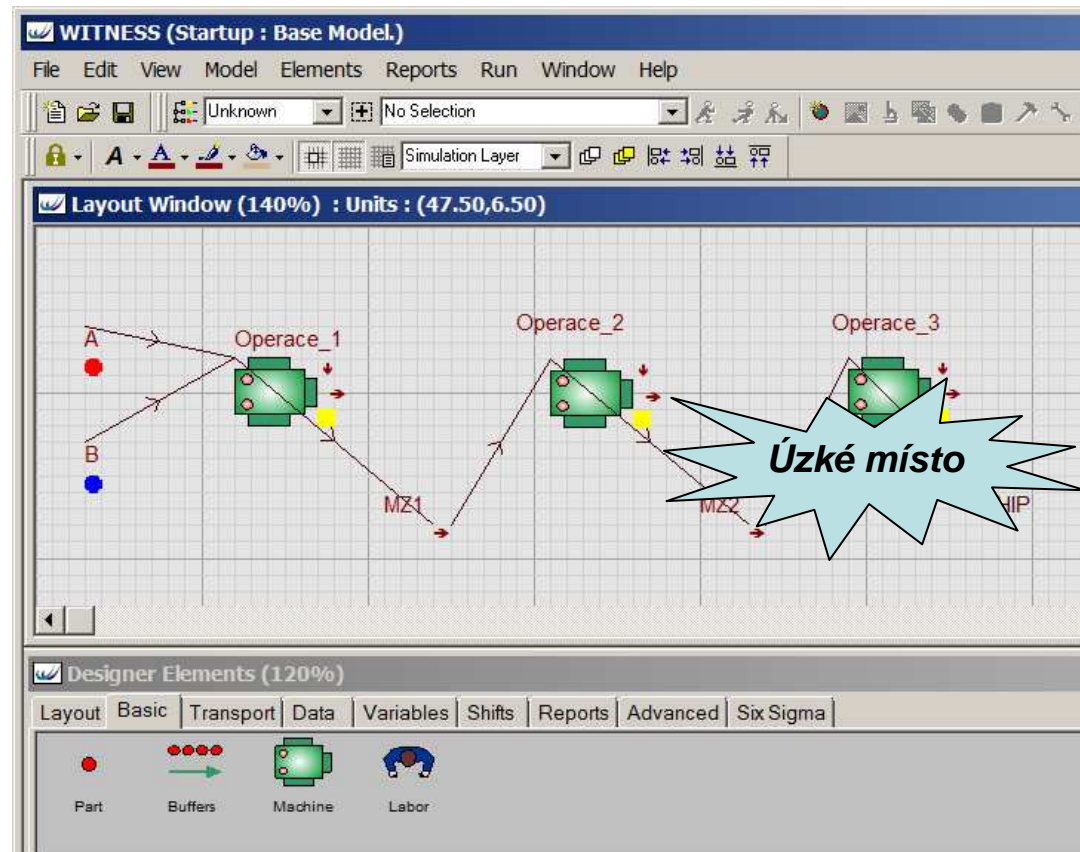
WITNESS (Startup : Base Model.)

File Edit View Model Elements Reports Run Window Help

Unknown No Selection

Simulation Layer

Layout Window (140%) : Units : (47.50,6.50)

A

B

Operace_1

Operace_2

Operace_3

MZ1

MZ2

HIP

Úzké místo

Designer Elements (120%)

Layout Basic Transport Data Variables Shifts Reports Advanced Six Sigma

Part Buffers Machine Labor